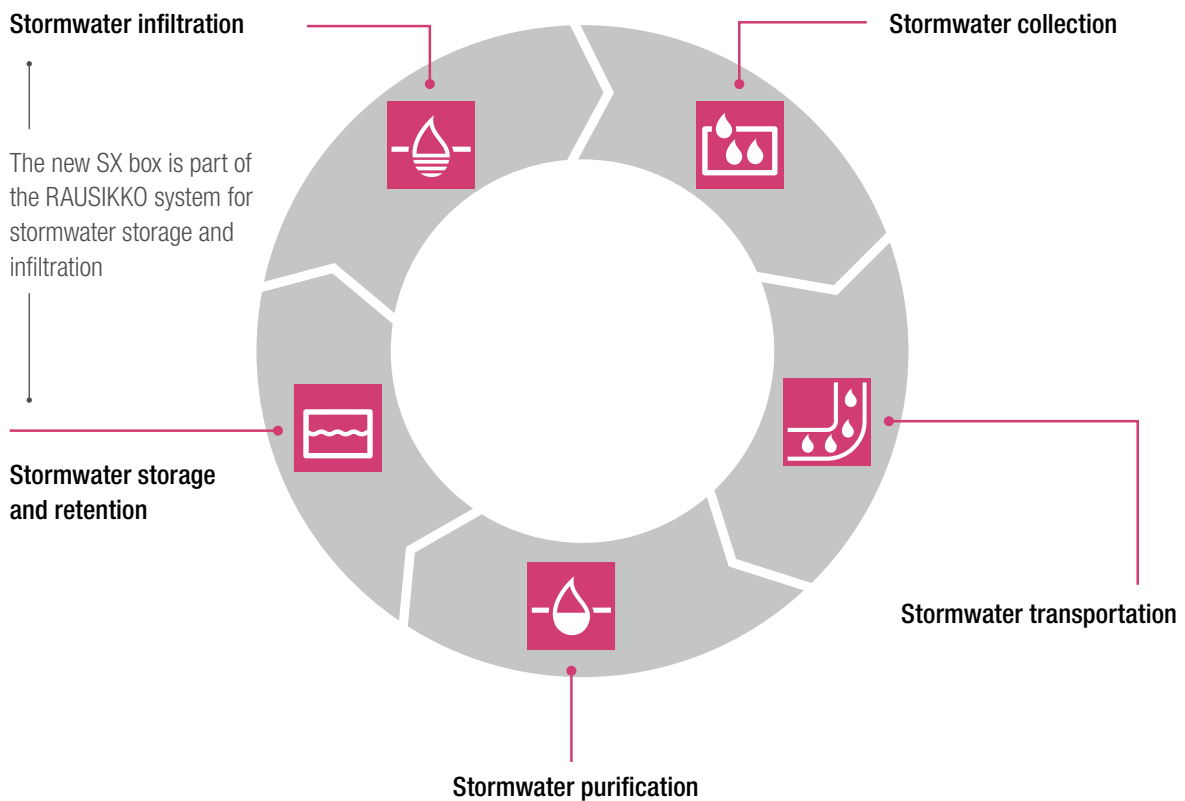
Stormwater infiltration

The new SX box is part of the RAUSIKKO system for stormwater storage and infiltration

Stormwater collection

Stormwater storage and retention

Stormwater transportation

Stormwater purification